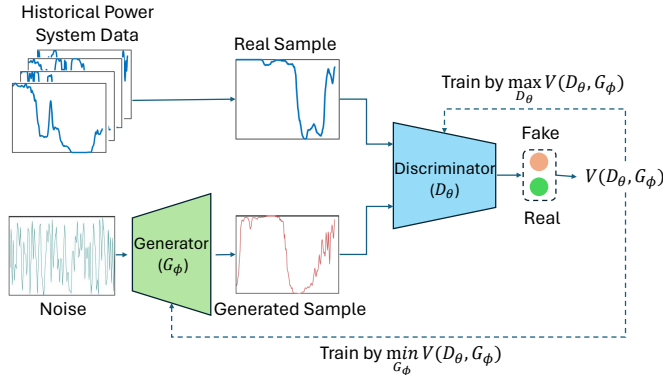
Historical Power System Data

Real Sample

Train by $\max_{D_\theta} V(D_\theta, G_\phi)$

Fake

Discriminator $(D_\theta)$

$V(D_\theta, G_\phi)$

Real

Generator $(G_\phi)$

Noise

Generated Sample

Train by $\min_{G_\phi} V(D_\theta, G_\phi)$